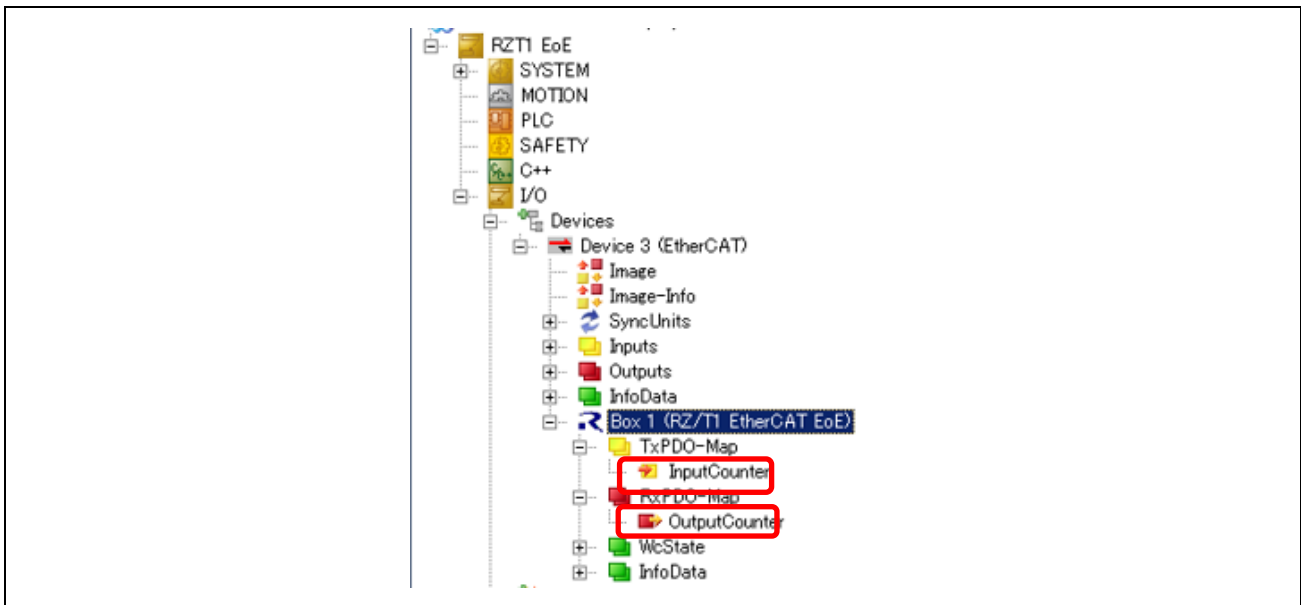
RZT1 EoE
SYSTEM
MOTION
PLC
SAFETY
C++
I/O
Devices
Device 3 (EtherCAT)
Image
Image-Info
SyncUnits
Inputs
Outputs
InfoData
Box 1 (RZ/T1 EtherCAT EoE)
TxPDO-Map
InputCounter
RxPDO-Map
OutputCounter
WcState
InfoData